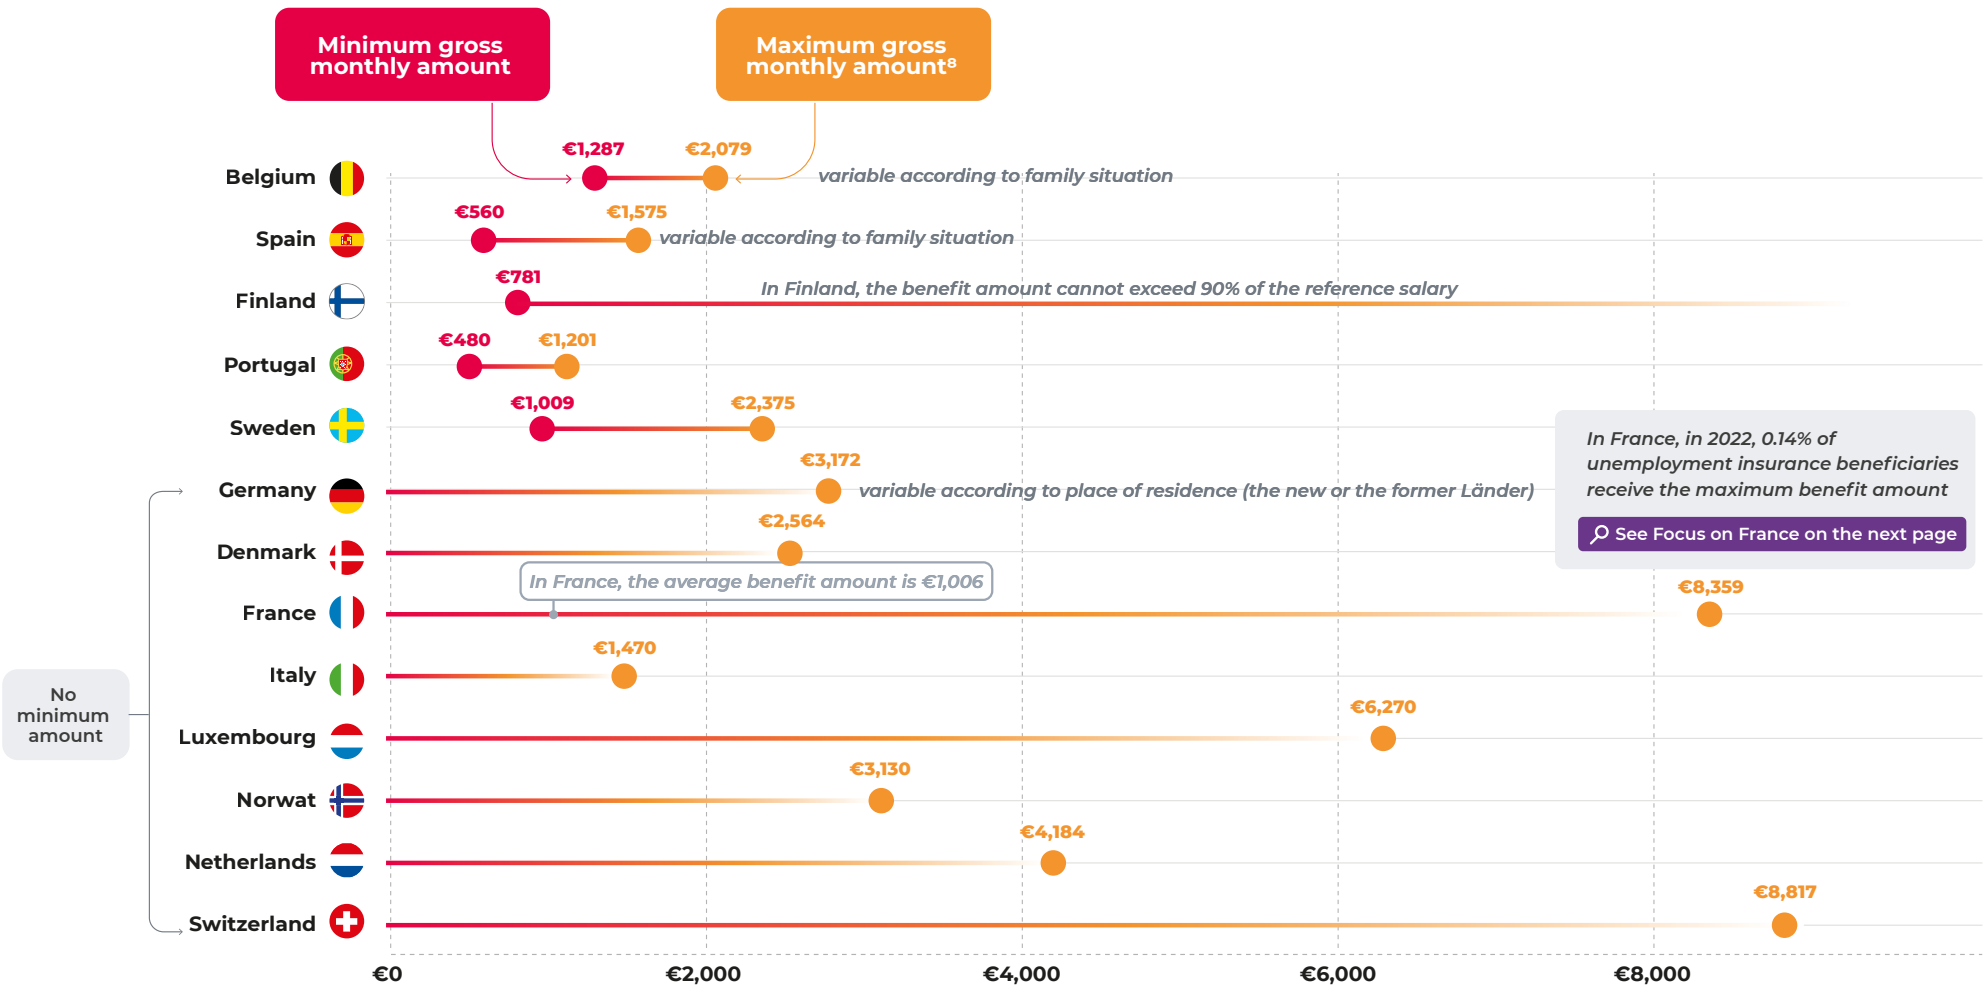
Minimum gross monthly amount

Maximum gross monthly amount⁸

Belgium €1,287 €2,079 variable according to family situation

Spain €560 €1,575 variable according to family situation

Finland €781 In Finland, the benefit amount cannot exceed 90% of the reference salary

Portugal €480 €1,201

Sweden €1,009 €2,375

In France, in 2022, 0.14% of unemployment insurance beneficiaries receive the maximum benefit amount

See Focus on France on the next page

Germany €3,172 variable according to place of residence (the new or the former Länder)

Denmark €2,564

In France, the average benefit amount is €1,006

France €8,359

Italy €1,470

No minimum amount

Luxembourg €6,270

Norwat €3,130

Netherlands €4,184

Switzerland €8,817

€0 €2,000 €4,000 €6,000 €8,000